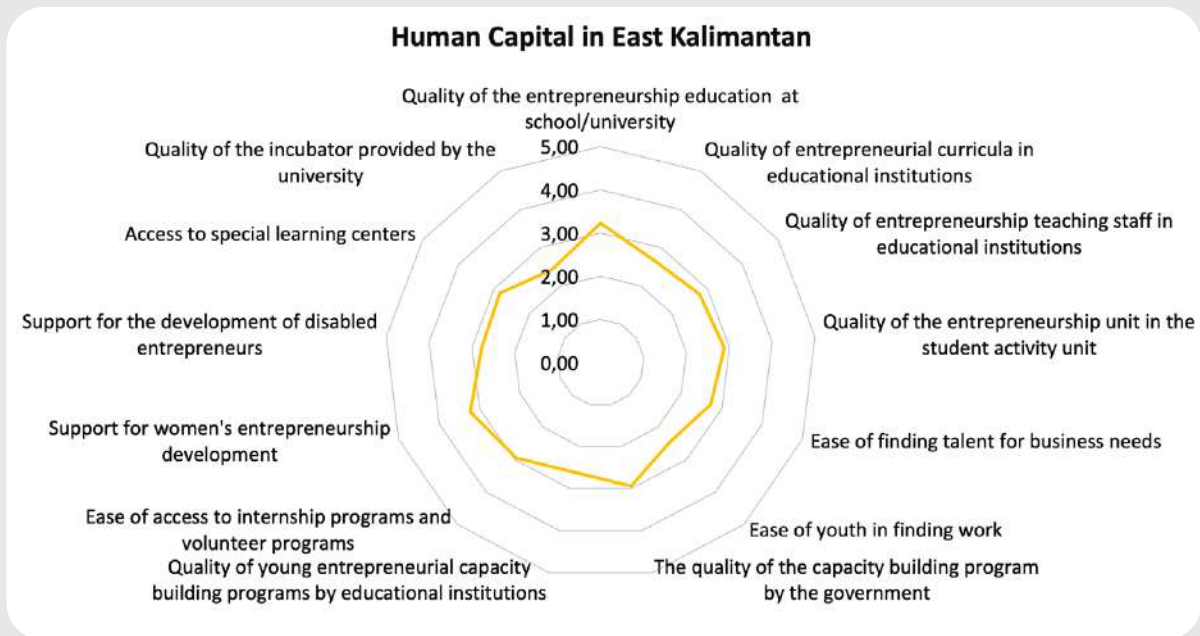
Human Capital in East Kalimantan

Quality of the entrepreneurship education at school/university

Quality of entrepreneurial curricula in educational institutions

Quality of entrepreneurship teaching staff in educational institutions

Quality of the entrepreneurship unit in the student activity unit

Ease of finding talent for business needs

Ease of youth in finding work

The quality of the capacity building program by the government

Quality of young entrepreneurial capacity building programs by educational institutions

Ease of access to internship programs and volunteer programs

Support for women's entrepreneurship development

Support for the development of disabled entrepreneurs

Access to special learning centers

Quality of the incubator provided by the university

5,00
4,00
3,00
2,00
1,00
0,00